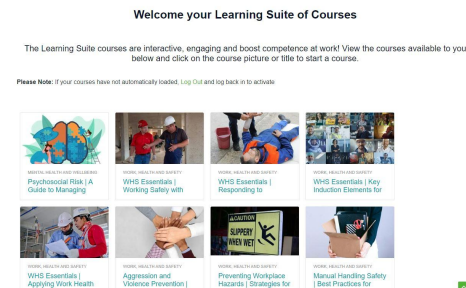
Welcome your Learning Suite of Courses

The Learning Suite courses are interactive, engaging and boost competence at work! View the courses available to you below and then click on the course picture or title to start a course.

Please Note: If your courses have not automatically loaded, Log Out and log back in to activate

MENTAL HEALTH AND WELLBEING
Psychosocial Risk | A Guide to Managing

WORK HEALTH AND SAFETY
WHS Essentials | Working Safely with

WORK HEALTH AND SAFETY
WHS Essentials | Responding to

WORK HEALTH AND SAFETY
WHS Essentials | Key Induction Elements for

WORK HEALTH AND SAFETY
WHS Essentials | Applying Work Health

WORK HEALTH AND SAFETY
Aggression and Violence Prevention |

CAUTION
SLIPPERY WHEN WET

WORK HEALTH AND SAFETY
Preventing Workplace Hazards | Strategies for

WORK HEALTH AND SAFETY
Manual Handling Safety | Best Practices for